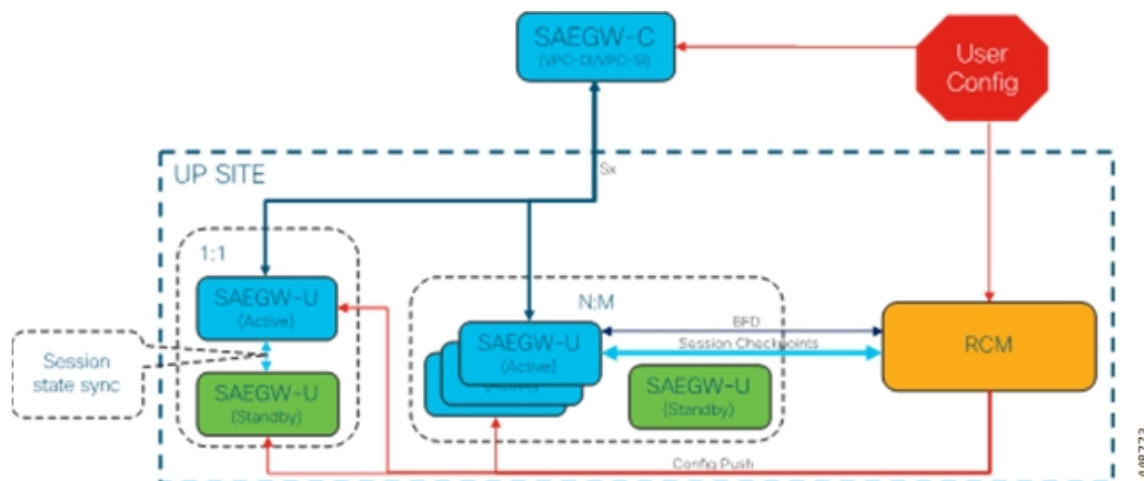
SAEGW-C
(VPC-DI/VPC-SI)

User Config

UP SITE

Sx

1:1

SAEGW-U
(Active)

Session state sync

SAEGW-U
(Standby)

N:M

SAEGW-U
(Active)

(Active)

BFD

Session Checkpoints

SAEGW-U
(Standby)

RCM

Config Push

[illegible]